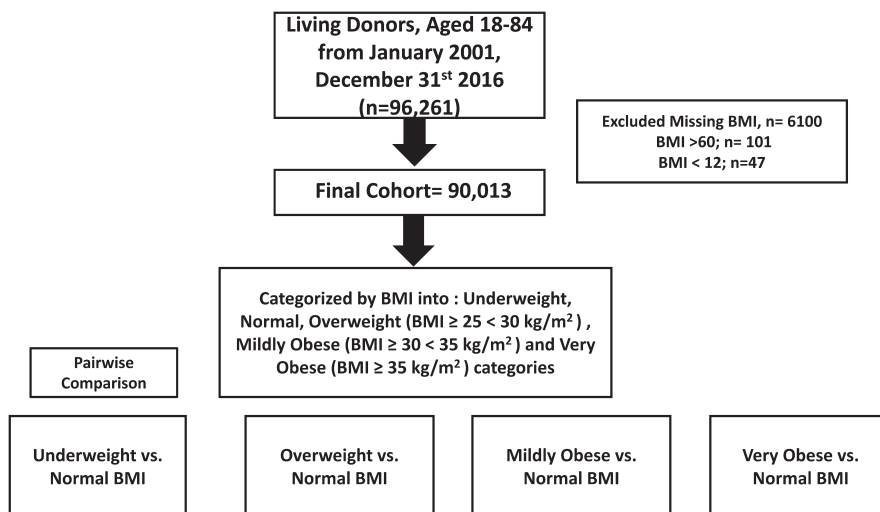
Living Donors, Aged 18-84 from January 2001, December 31$^{st}$ 2016 (n=96,261)

Excluded Missing BMI, n= 6100
BMI >60; n= 101
BMI < 12; n=47

Final Cohort= 90,013

Categorized by BMI into : Underweight, Normal, Overweight (BMI ≥ 25 < 30 kg/m$^2$) , Mildly Obese (BMI ≥ 30 < 35 kg/m$^2$) and Very Obese (BMI ≥ 35 kg/m$^2$) categories

Pairwise Comparison

Underweight vs. Normal BMI

Overweight vs. Normal BMI

Mildly Obese vs. Normal BMI

Very Obese vs. Normal BMI